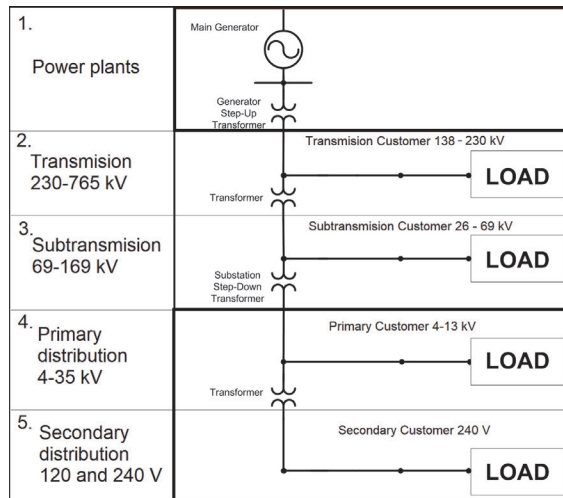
1.
Power plants

Main Generator

Generator Step-Up Transformer

2.
Transmision 230-765 kV

Transmision Customer 138 - 230 kV

Transformer

LOAD

3.
Subtransmision 69-169 kV

Subtransmision Customer 26 - 69 kV

Substation Step-Down Transformer

LOAD

4.
Primary distribution 4-35 kV

Primary Customer 4-13 kV

Transformer

LOAD

5.
Secondary distribution 120 and 240 V

Secondary Customer 240 V

LOAD